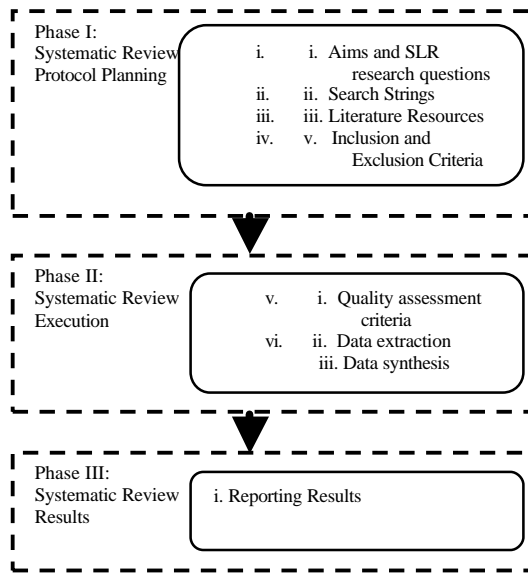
Phase I:
Systematic Review
Protocol Planning

i. i. Aims and SLR research questions
ii. ii. Search Strings
iii. iii. Literature Resources
iv. v. Inclusion and Exclusion Criteria

Phase II:
Systematic Review
Execution

v. i. Quality assessment criteria
vi. ii. Data extraction
iii. Data synthesis

Phase III:
Systematic Review
Results

i. Reporting Results